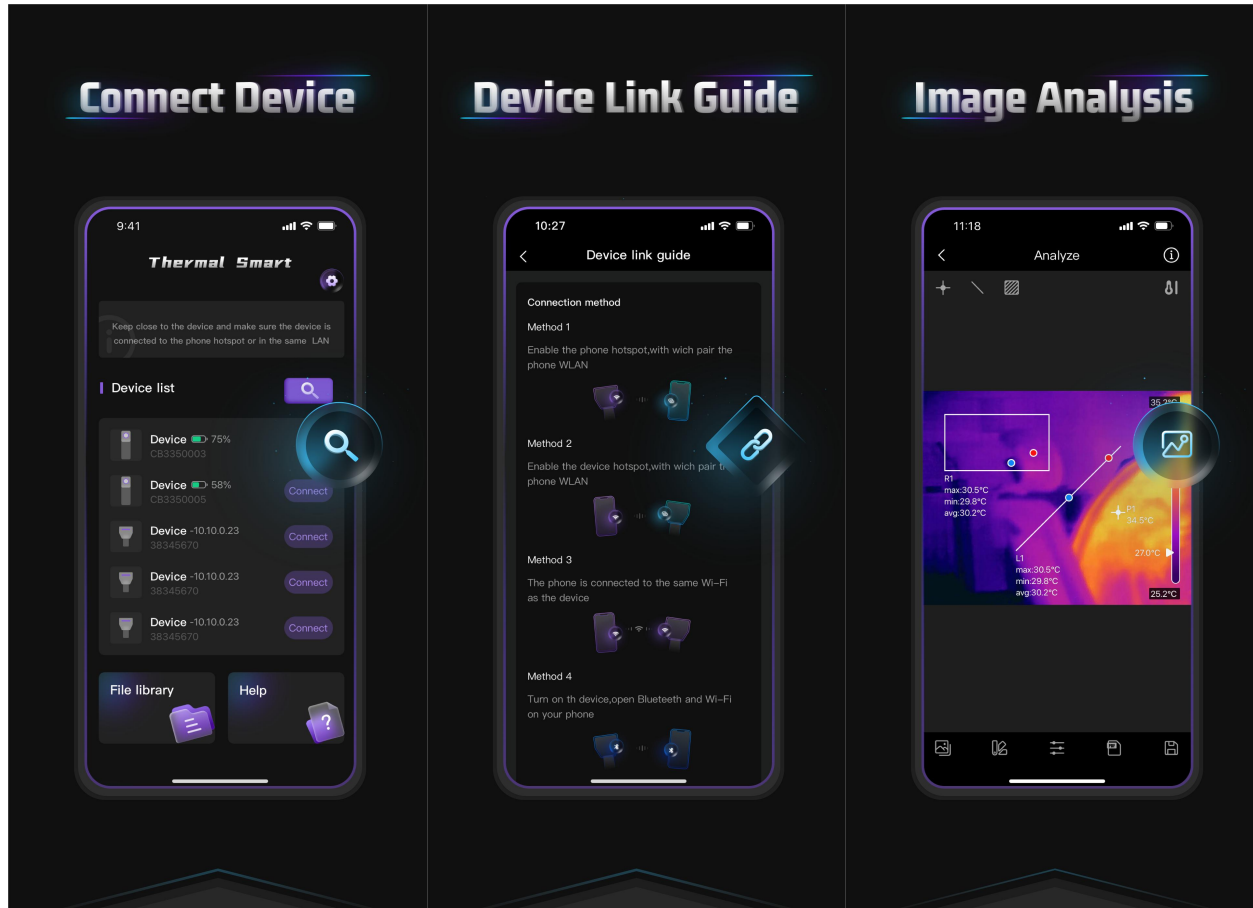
Connect Device

9:41

Thermal Smart

Keep close to the device and make sure the device is connected to the phone hotspot or in the same LAN

Device list

Device 75%
CB3350003

Device 58%
CB3350005
Connect

Device -10.10.0.23
38345670
Connect

Device -10.10.0.23
38345670
Connect

Device -10.10.0.23
38345670
Connect

File library

Help

Device Link Guide

10:27

Device link guide

Connection method

Method 1

Enable the phone hotspot,with wich pair the phone WLAN

Method 2

Enable the device hotspot,with wich pair t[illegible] phone WLAN

Method 3

The phone is connected to the same Wi-Fi as the device

Method 4

Turn on th device,open Blueteeth and Wi-Fi on your phone

Image Analysis

11:18

Analyze

35.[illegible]°C

R1
max:30.5°C
min:29.8°C
avg:30.2°C

P1
34.5°C

27.0°C

L1
max:30.5°C
min:29.8°C
avg:30.2°C

25.2°C